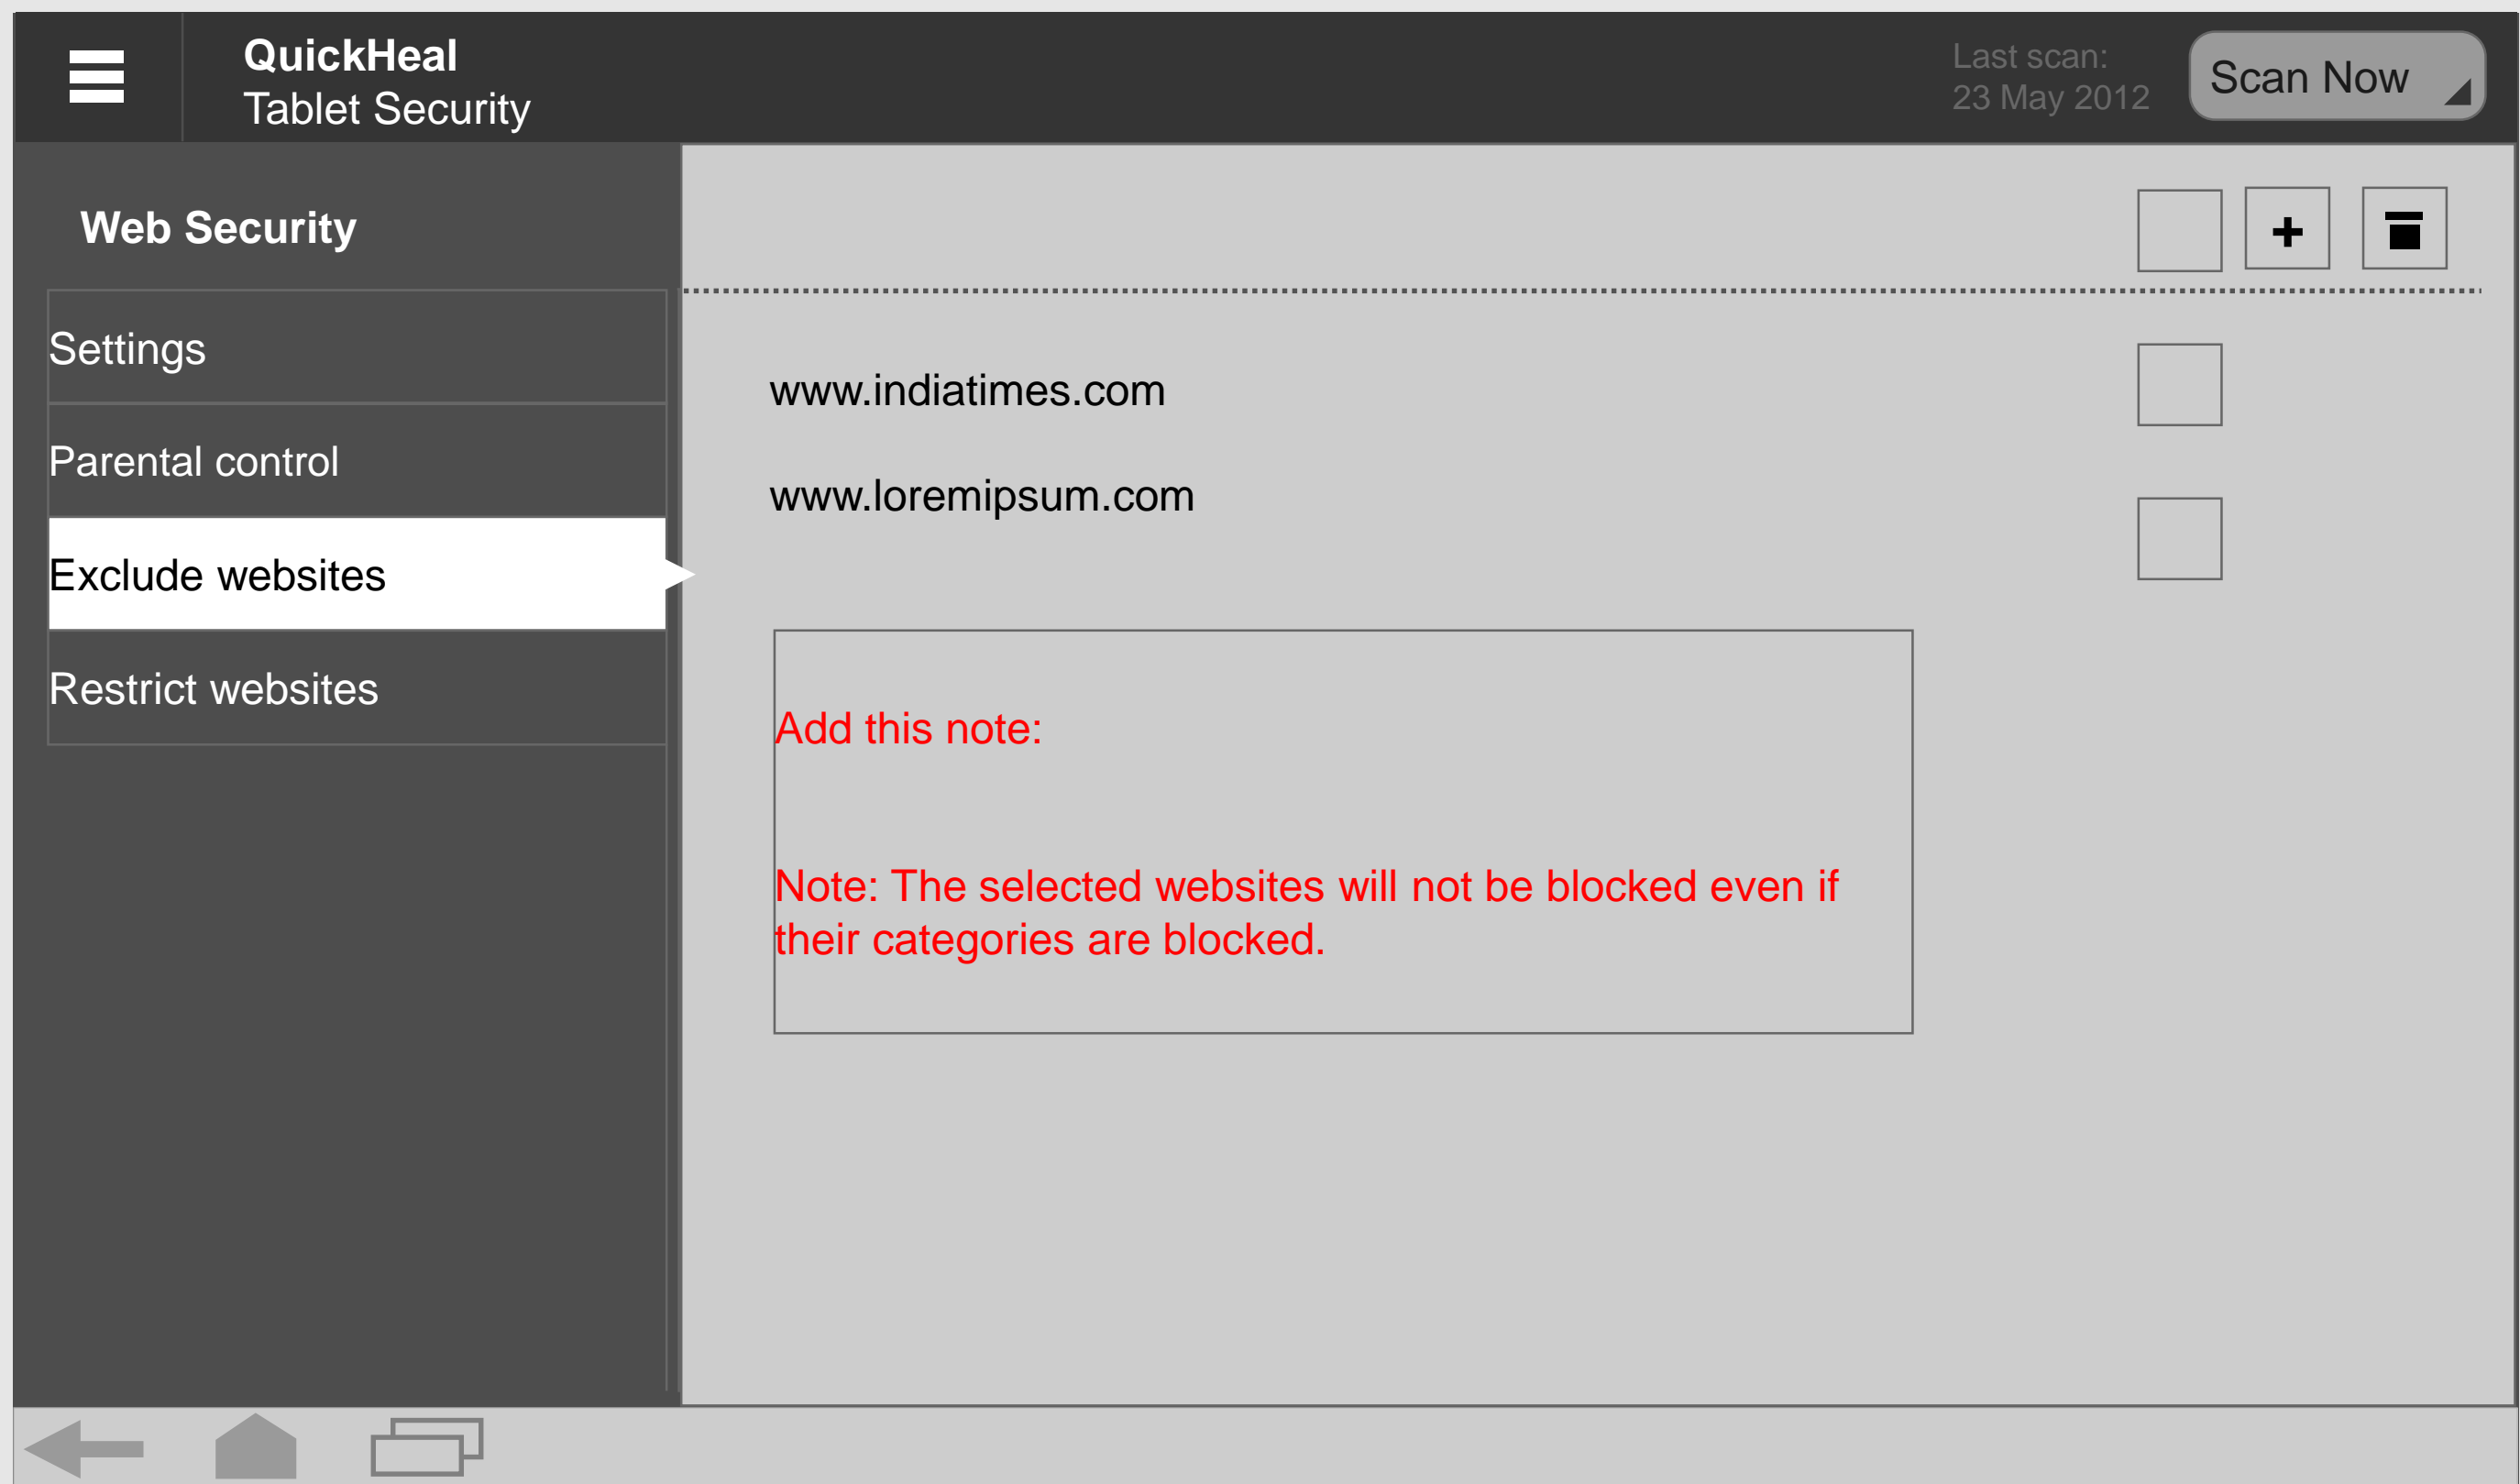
QuickHeal
Tablet Security

Last scan:
23 May 2012

Scan Now

Web Security

Settings

Parental control

Exclude websites

Restrict websites

+

www.indiatimes.com

www.loremipsum.com

Add this note:

Note: The selected websites will not be blocked even if their categories are blocked.